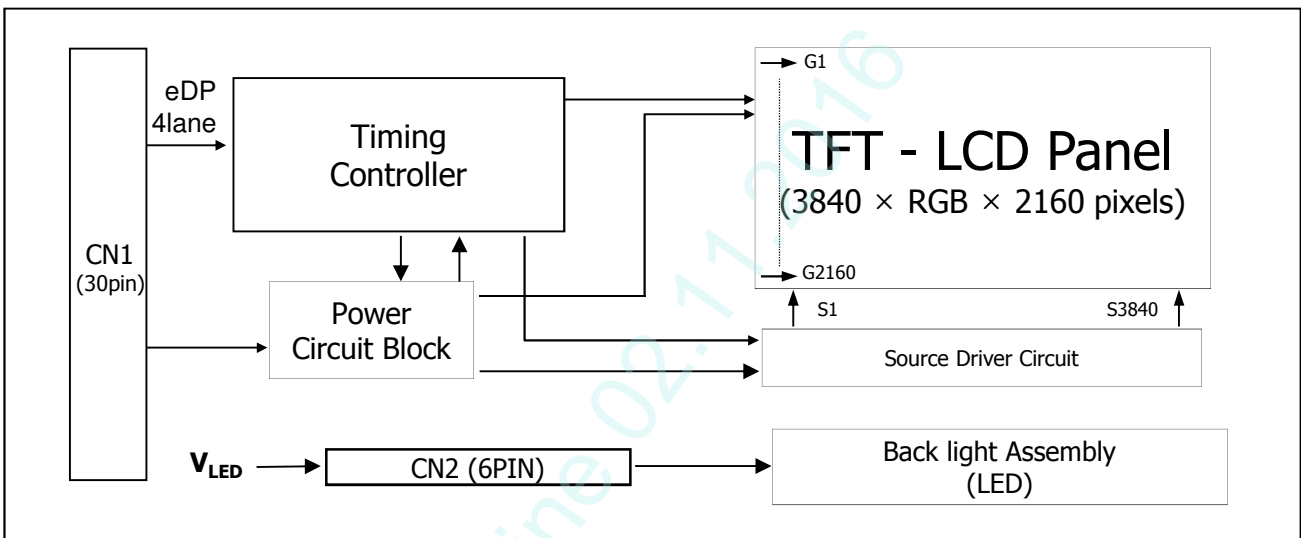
CN1
(30pin)

eDP
4lane

Timing
Controller

Power
Circuit Block

G1

TFT - LCD Panel
(3840 × RGB × 2160 pixels)

G2160

S1

S3840

Source Driver Circuit

$V_{LED}$

CN2 (6PIN)

Back light Assembly
(LED)

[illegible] 02.11.2016